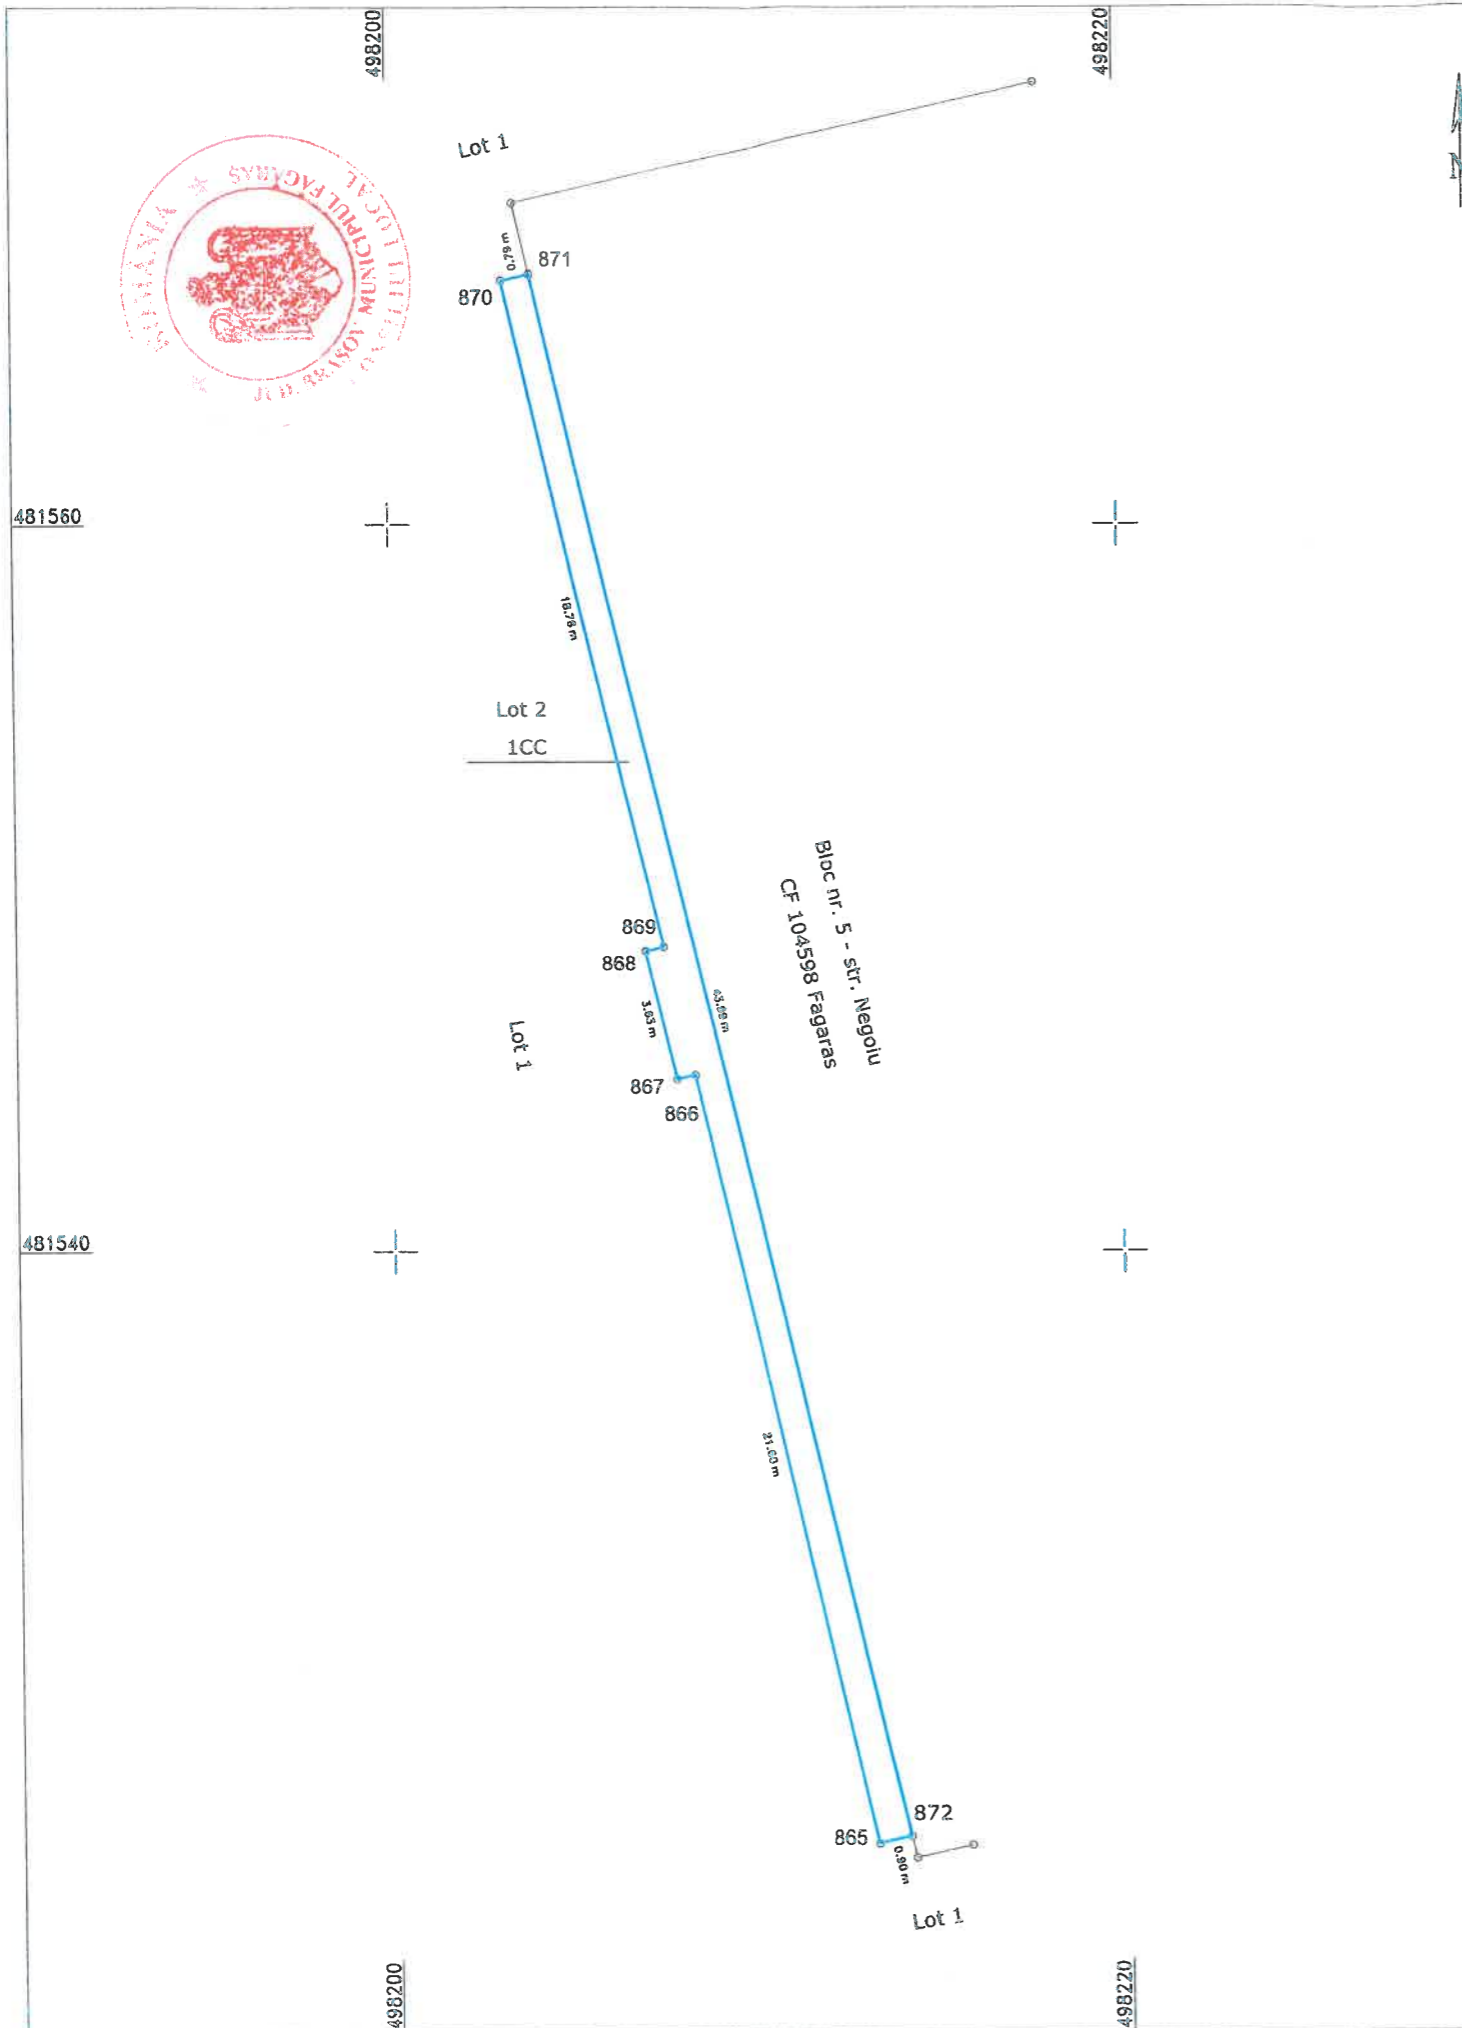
498200

498220

Lot 1

ROMÂNIA ★ MUNICIPIUL FAGARAS CONSILIUL LOCAL JUD. BRASOV

0.79 m

871

870

481560

18.78 m

Lot 2

1CC

Bloc nr. 5 - str. Negoiu
CF 104598 Fagaras

869

868

3.03 m

43.86 m

Lot 1

867

866

481540

21.00 m

872

865

0.90 m

Lot 1

498200

498220